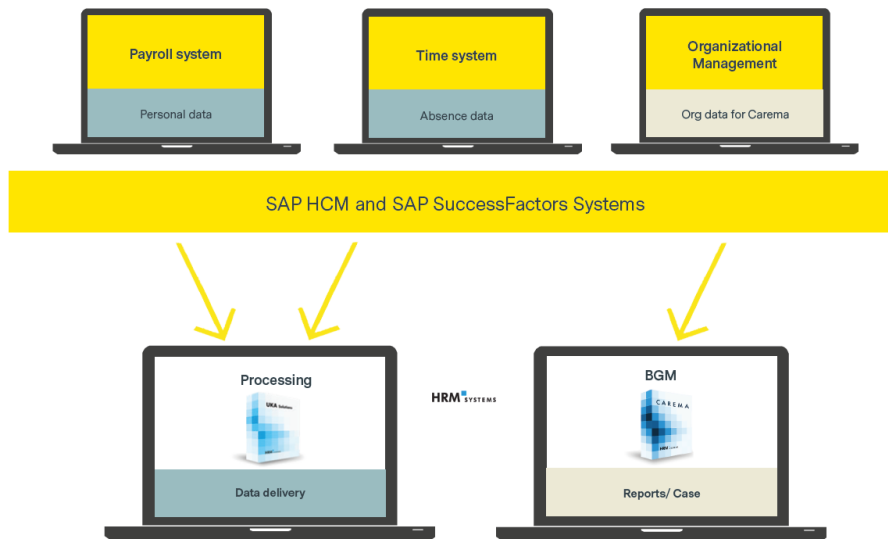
Payroll system

Personal data

Time system

Absence data

Organizational Management

Org data for Carema

SAP HCM and SAP SuccessFactors Systems

Processing

UKA Solutions

Data delivery

HRM SYSTEMS

BGM

CAREMA

Reports/ Case